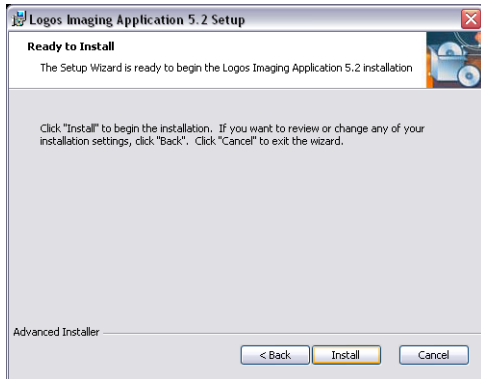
Logos Imaging Application 5.2 Setup

Ready to Install

The Setup Wizard is ready to begin the Logos Imaging Application 5.2 installation

Click "Install" to begin the installation. If you want to review or change any of your installation settings, click "Back". Click "Cancel" to exit the wizard.

Advanced Installer

< Back

Install

Cancel